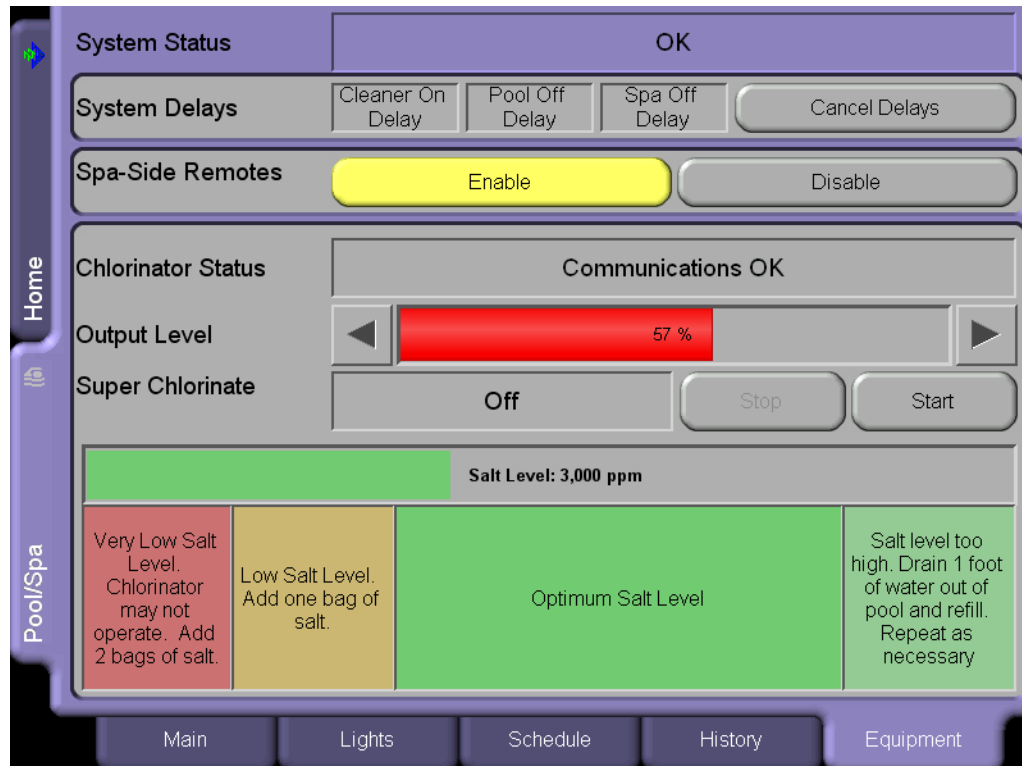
Home

Pool/Spa

System Status | OK

System Delays | Cleaner On Delay | Pool Off Delay | Spa Off Delay | Cancel Delays

Spa-Side Remotes | Enable | Disable

Chlorinator Status | Communications OK

Output Level | 57 %

Super Chlorinate | Off | Stop | Start

Salt Level: 3,000 ppm

| Very Low Salt Level. Chlorinator may not operate. Add 2 bags of salt. | Low Salt Level. Add one bag of salt. | Optimum Salt Level | Salt level too high. Drain 1 foot of water out of pool and refill. Repeat as necessary |
|---|---|---|---|

Main | Lights | Schedule | History | Equipment